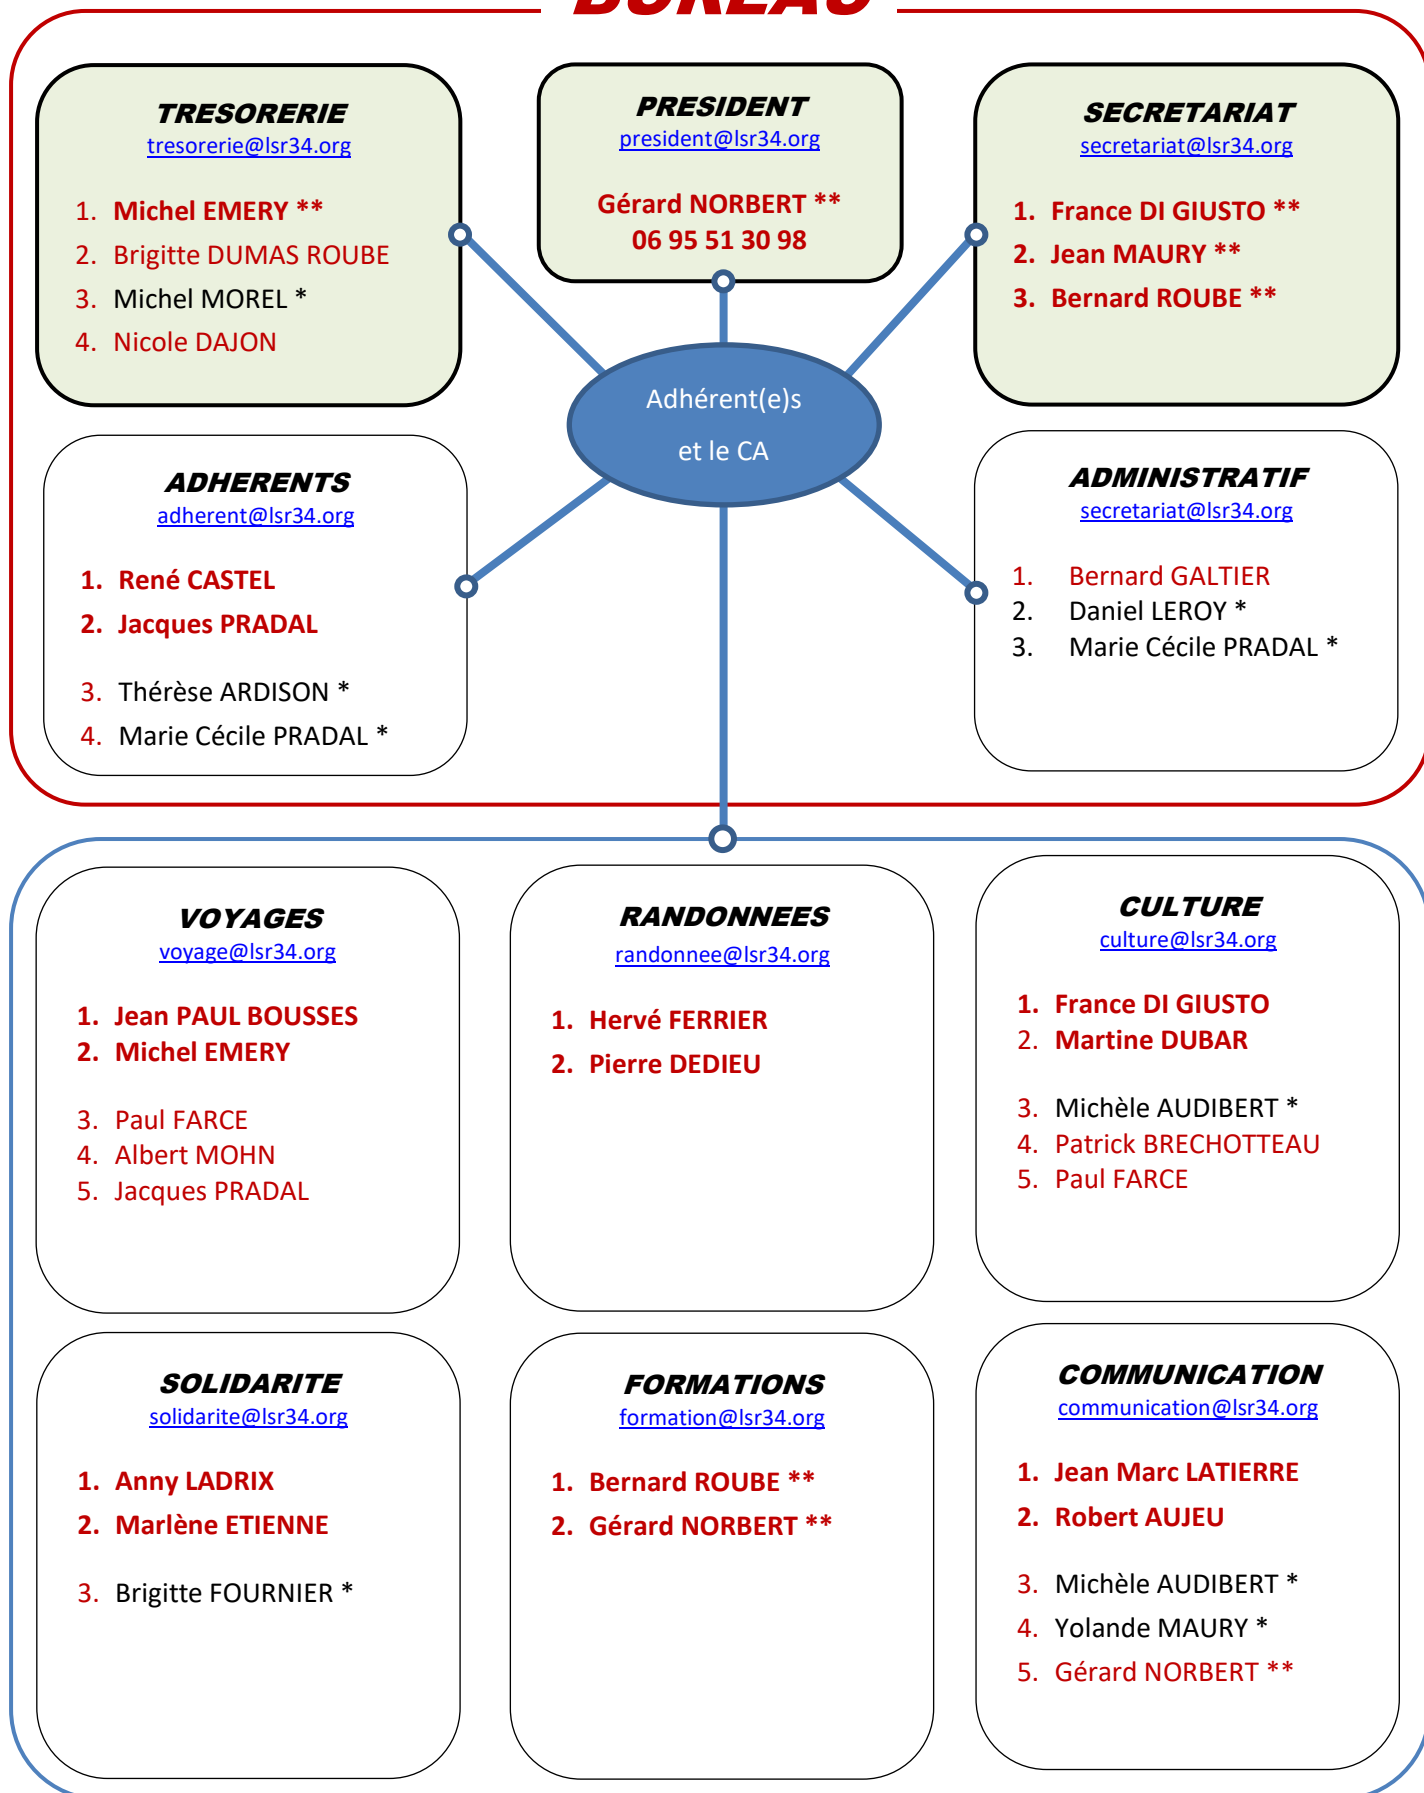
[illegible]

TRESORERIE
tresorerie@lsr34.org

1. Michel EMERY **
2. Brigitte DUMAS ROUBE
3. Michel MOREL *
4. Nicole DAJON

PRESIDENT
president@lsr34.org

Gérard NORBERT **
06 95 51 30 98

SECRETARIAT
secretariat@lsr34.org

1. France DI GIUSTO **
2. Jean MAURY **
3. Bernard ROUBE **

Adhérent(e)s et le CA

ADHERENTS
adherent@lsr34.org

1. René CASTEL
2. Jacques PRADAL

3. Thérèse ARDISON *
4. Marie Cécile PRADAL *

ADMINISTRATIF
secretariat@lsr34.org

1. Bernard GALTIER
2. Daniel LEROY *
3. Marie Cécile PRADAL *

VOYAGES
voyage@lsr34.org

1. Jean PAUL BOUSSES
2. Michel EMERY

3. Paul FARCE
4. Albert MOHN
5. Jacques PRADAL

RANDONNEES
randonnee@lsr34.org

1. Hervé FERRIER
2. Pierre DEDIEU

CULTURE
culture@lsr34.org

1. France DI GIUSTO
2. Martine DUBAR

3. Michèle AUDIBERT *
4. Patrick BRECHOTTEAU
5. Paul FARCE

SOLIDARITE
solidarite@lsr34.org

1. Anny LADRIX
2. Marlène ETIENNE

3. Brigitte FOURNIER *

FORMATIONS
formation@lsr34.org

1. Bernard ROUBE **
2. Gérard NORBERT **

COMMUNICATION
communication@lsr34.org

1. Jean Marc LATIERRE
2. Robert AUJEU

3. Michèle AUDIBERT *
4. Yolande MAURY *
5. Gérard NORBERT **